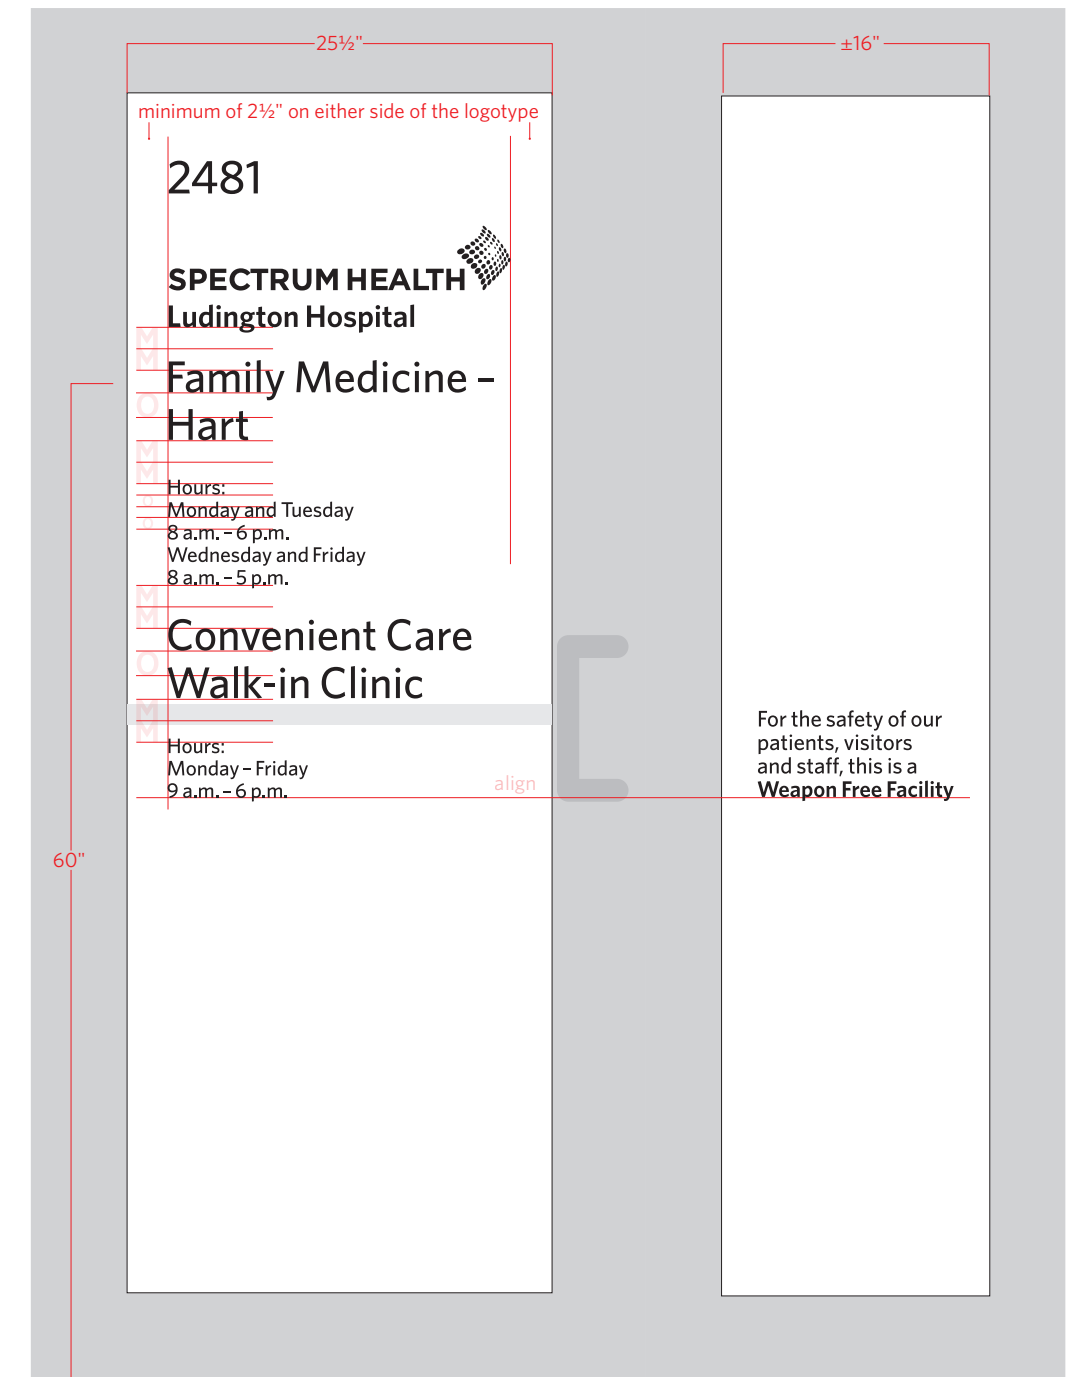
25½"

±16"

minimum of 2½" on either side of the logotype

2481

SPECTRUM HEALTH
Ludington Hospital

Family Medicine – Hart

Hours:
Monday and Tuesday
8 a.m. – 6 p.m.
Wednesday and Friday
8 a.m. – 5 p.m.

Convenient Care Walk-in Clinic

Hours:
Monday – Friday
9 a.m. – 6 p.m.

align

60"

For the safety of our patients, visitors and staff, this is a **Weapon Free Facility**